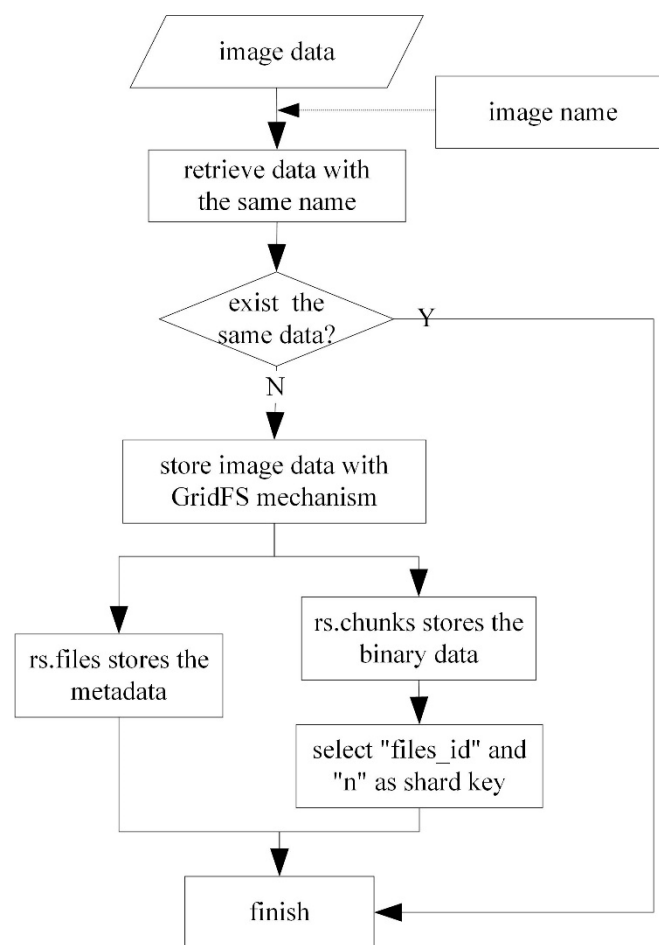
image data

image name

retrieve data with the same name

exist the same data?

Y

N

store image data with GridFS mechanism

rs.files stores the metadata

rs.chunks stores the binary data

select "files_id" and "n" as shard key

finish